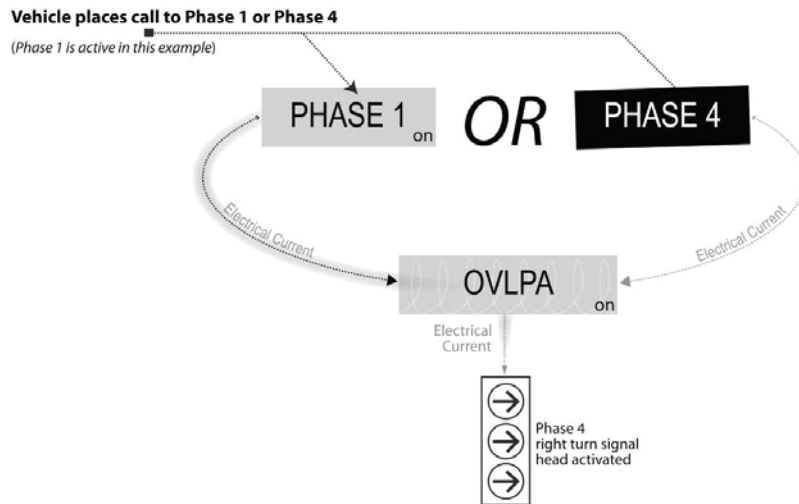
Vehicle places call to Phase 1 or Phase 4

(Phase 1 is active in this example)

PHASE 1 on

OR

PHASE 4

Electrical Current

Electrical Current

OVLPA on

Electrical Current

Phase 4 right turn signal head activated